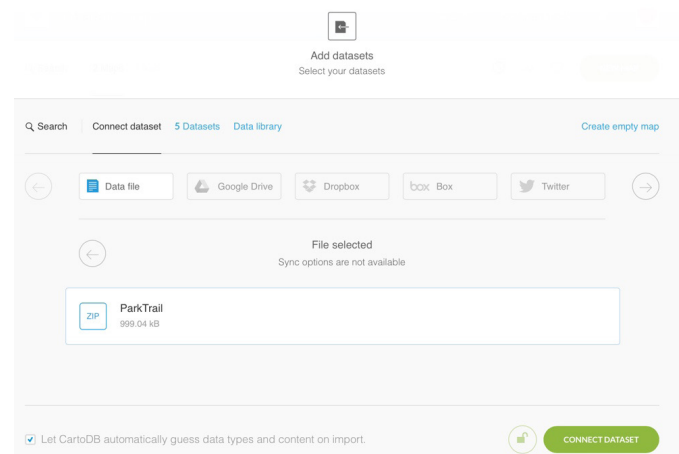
Add datasets
Select your datasets

Search Connect dataset 5 Datasets Data library Create empty map

Data file Google Drive Dropbox box Box Twitter

File selected
Sync options are not available

ZIP ParkTrail
999.04 kB

Let CartoDB automatically guess data types and content on import.

CONNECT DATASET